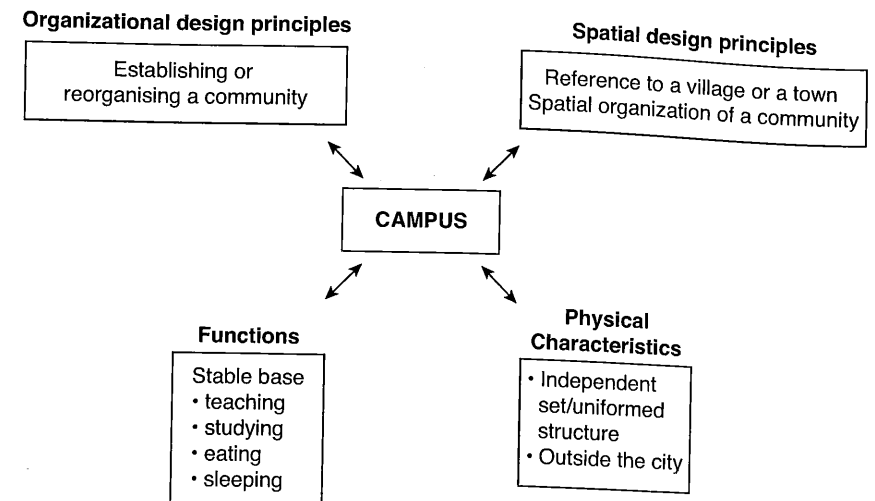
Organizational design principles

Establishing or reorganising a community

Spatial design principles

Reference to a village or a town
Spatial organization of a community

CAMPUS

Functions

Stable base
• teaching
• studying
• eating
• sleeping

Physical Characteristics

• Independent set/uniformed structure
• Outside the city